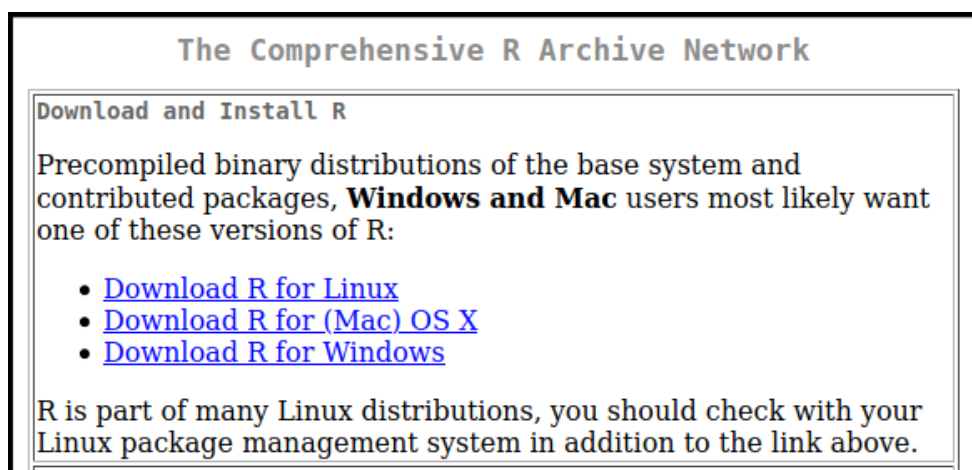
The Comprehensive R Archive Network

Download and Install R

Precompiled binary distributions of the base system and contributed packages, **Windows and Mac** users most likely want one of these versions of R:

- Download R for Linux
- Download R for (Mac) OS X
- Download R for Windows

R is part of many Linux distributions, you should check with your Linux package management system in addition to the link above.